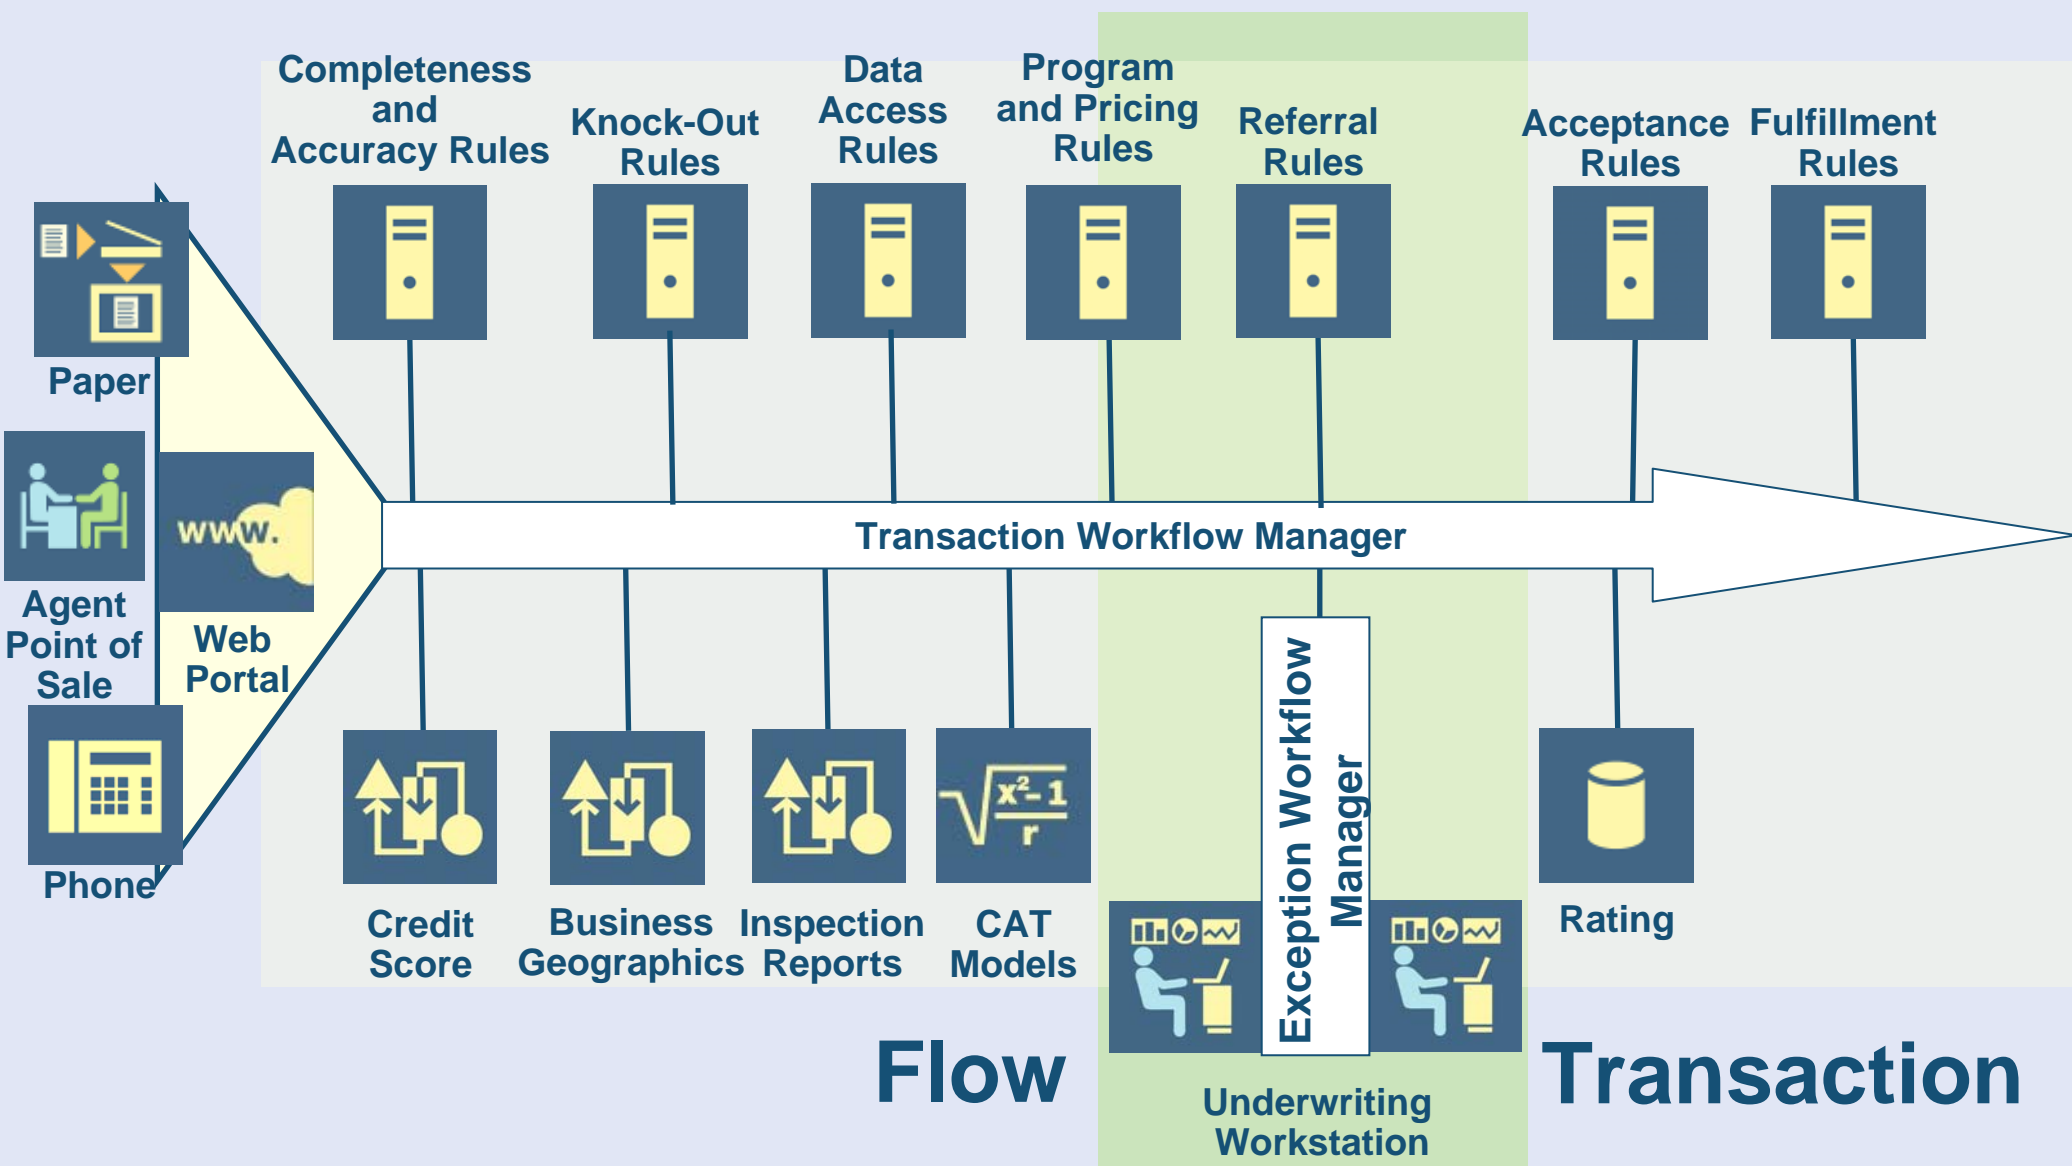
Completeness and Accuracy Rules

Knock-Out Rules

Data Access Rules

Program and Pricing Rules

Referral Rules

Acceptance Rules

Fulfillment Rules

Paper

Agent Point of Sale

www.

Web Portal

Phone

Transaction Workflow Manager

Exception Workflow Manager

$\sqrt{\frac{x^2-1}{r}}$

Credit Score

Business Geographics

Inspection Reports

CAT Models

Rating

Flow

Underwriting Workstation

Transaction